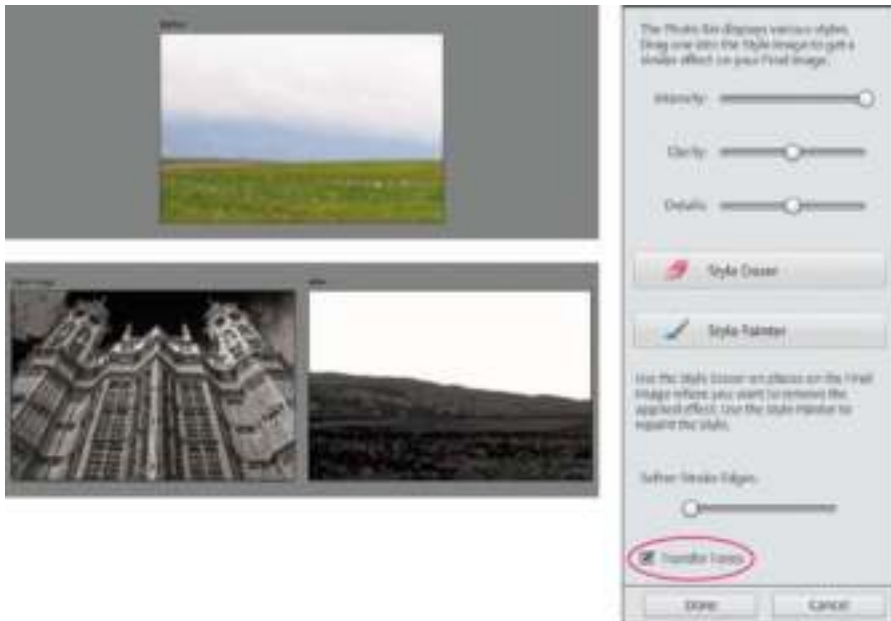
Before

The Photo Bin displays various styles. Drag one into the Style Image to get a similar effect on your Final Image.

Intensity

Clarity

Details

Style Eraser

Style Painter

Use the Style Eraser on places on the Final Image where you want to remove the applied effect. Use the Style Painter to repaint the style.

Soften Stroke Edges

Transfer Tones

Done

Cancel